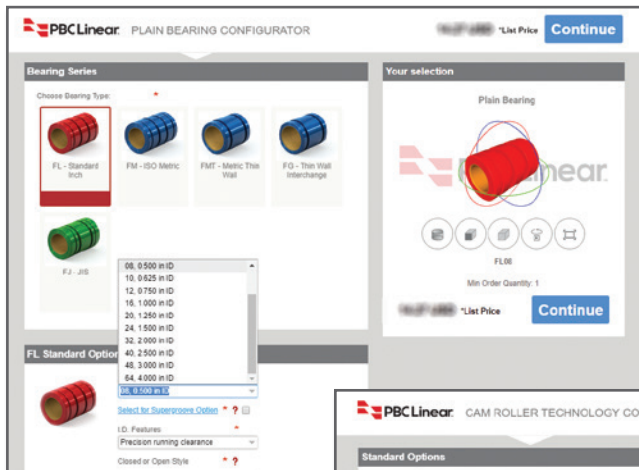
PBCLinear PLAIN BEARING CONFIGURATOR

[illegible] *List Price Continue

Bearing Series

Choose Bearing Type: *

FL - Standard Inch

FM - ISO Metric

FMT - Metric Thin Wall

FG - Thin Wall Interchange

FJ - JIS

08, 0.500 in ID
10, 0.625 in ID
12, 0.750 in ID
16, 1.000 in ID
20, 1.250 in ID
24, 1.500 in ID
32, 2.000 in ID
40, 2.500 in ID
48, 3.000 in ID
64, 4.000 in ID

08, 0.500 in ID

FL Standard Optio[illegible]

Select for Supergroove Option * ?

I.D. Features *

Precision running clearance

Closed or Open Style * ?

Your selection

Plain Bearing

PBCLinear

FL08

Min Order Quantity: 1

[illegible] *List Price Continue

PBCLinear CAM ROLLER TECHNOLOGY CO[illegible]

Standard Options